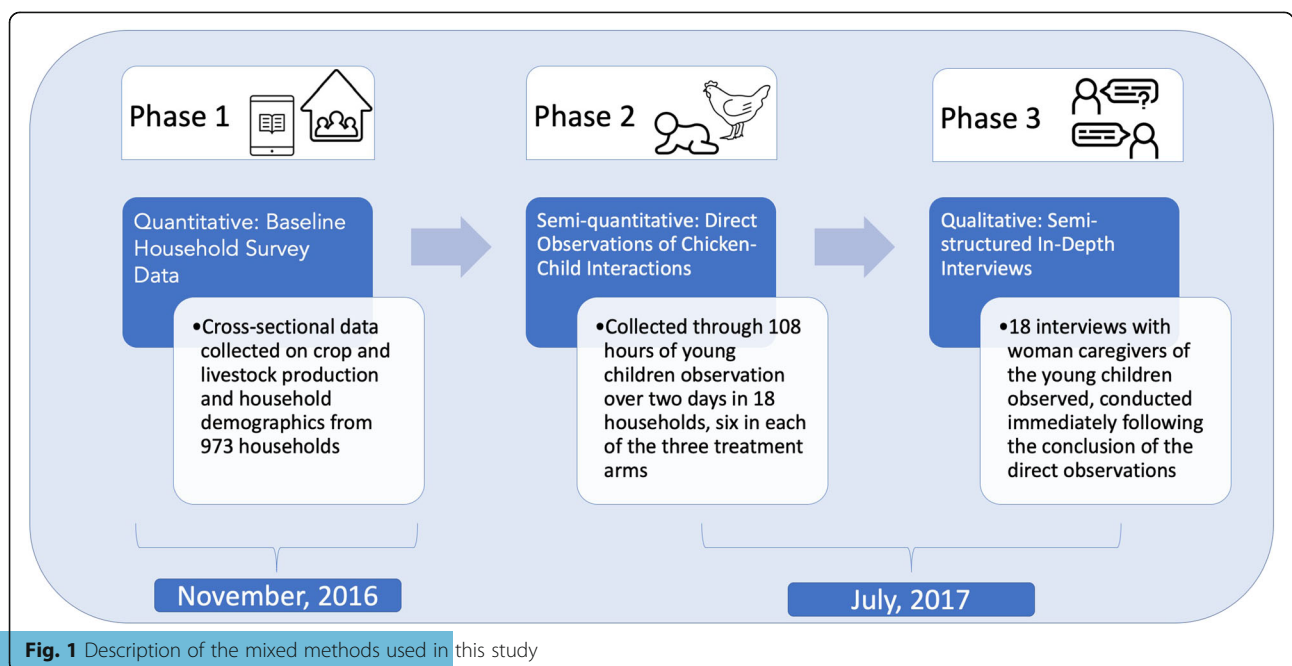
Phase 1

Quantitative: Baseline Household Survey Data

•Cross-sectional data collected on crop and livestock production and household demographics from 973 households

Phase 2

Semi-quantitative: Direct Observations of Chicken-Child Interactions

•Collected through 108 hours of young children observation over two days in 18 households, six in each of the three treatment arms

Phase 3

Qualitative: Semi-structured In-Depth Interviews

•18 interviews with woman caregivers of the young children observed, conducted immediately following the conclusion of the direct observations

November, 2016

July, 2017

**Fig. 1** Description of the mixed methods used in this study